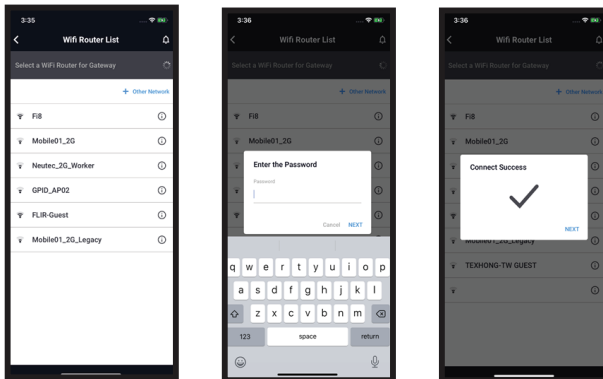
3:35

Wifi Router List

Select a WiFi Router for Gateway

+ Other Network

Fi8

Mobile01_2G

Neutec_2G_Worker

GPID_AP02

FLIR-Guest

Mobile01_2G_Legacy

3:36

Wifi Router List

Select a WiFi Router for Gateway

+ Other Network

Fi8

Mobile01_2G

Enter the Password

Password

Cancel NEXT

q w e r t y u i o p

a s d f g h j k l

z x c v b n m

123 space return

3:36

Wifi Router List

Select a WiFi Router for Gateway

+ Other Network

Fi8

Mobile01_2G

Connect Success

NEXT

Mobile01_2G_Legacy

TEXHONG-TW GUEST